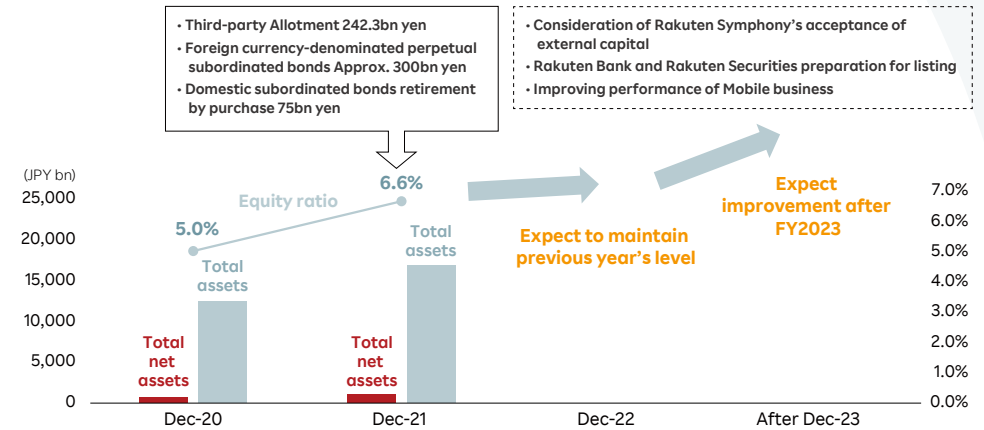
• Third-party Allotment 242.3bn yen
• Foreign currency-denominated perpetual subordinated bonds Approx. 300bn yen
• Domestic subordinated bonds retirement by purchase 75bn yen

• Consideration of Rakuten Symphony's acceptance of external capital
• Rakuten Bank and Rakuten Securities preparation for listing
• Improving performance of Mobile business

(JPY bn)
25,000
20,000
15,000
10,000
5,000
0

7.0%
6.0%
5.0%
4.0%
3.0%
2.0%
1.0%
0.0%

Equity ratio
5.0%
6.6%

Total assets
Total net assets
Total assets
Total net assets

Expect to maintain previous year's level

Expect improvement after FY2023

Dec-20
Dec-21
Dec-22
After Dec-23